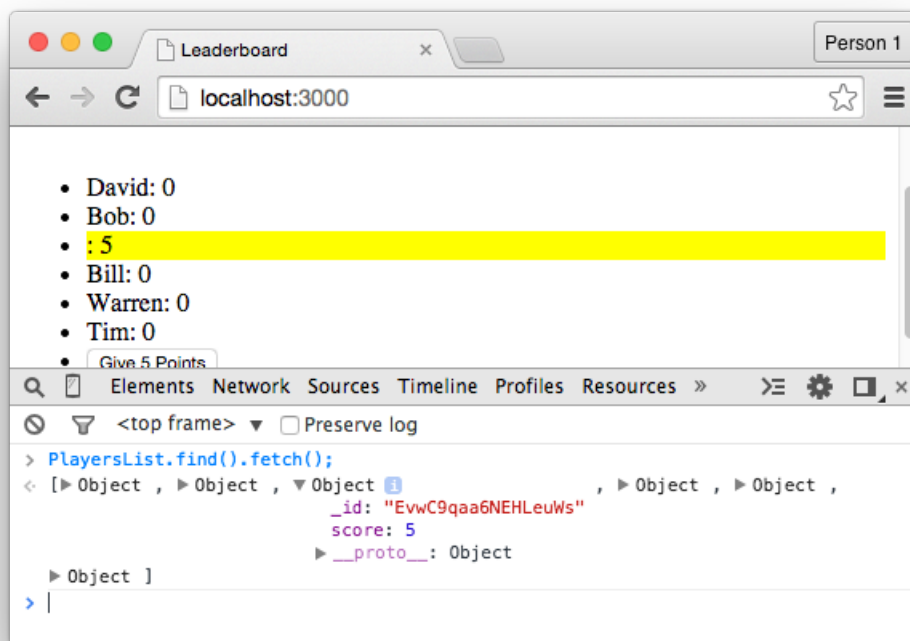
Leaderboard

Person 1

localhost:3000

- David: 0
- Bob: 0
- : 5
- Bill: 0
- Warren: 0
- Tim: 0
- Give 5 Points

Elements Network Sources Timeline Profiles Resources »

<top frame> ▼ Preserve log

> PlayersList.find().fetch();
< [▶ Object , ▶ Object , ▼ Object , ▶ Object , ▶ Object ,
_id: "EvwC9qaa6NEHLeuWs"
score: 5
▶ __proto__: Object
▶ Object ]
>